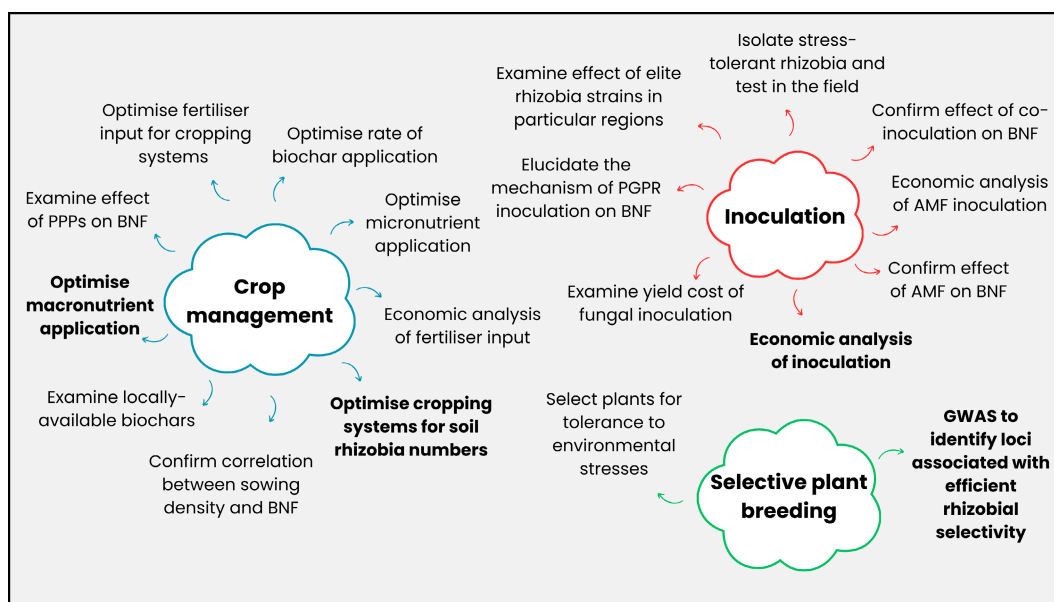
Crop management

Optimise fertiliser input for cropping systems

Optimise rate of biochar application

Examine effect of PPPs on BNF

Optimise micronutrient application

Optimise macronutrient application

Economic analysis of fertiliser input

Examine locally-available biochars

Optimise cropping systems for soil rhizobia numbers

Confirm correlation between sowing density and BNF

Inoculation

Isolate stress-tolerant rhizobia and test in the field

Examine effect of elite rhizobia strains in particular regions

Confirm effect of co-inoculation on BNF

Elucidate the mechanism of PGPR inoculation on BNF

Economic analysis of AMF inoculation

Confirm effect of AMF on BNF

Examine yield cost of fungal inoculation

Economic analysis of inoculation

Selective plant breeding

Select plants for tolerance to environmental stresses

GWAS to identify loci associated with efficient rhizobial selectivity